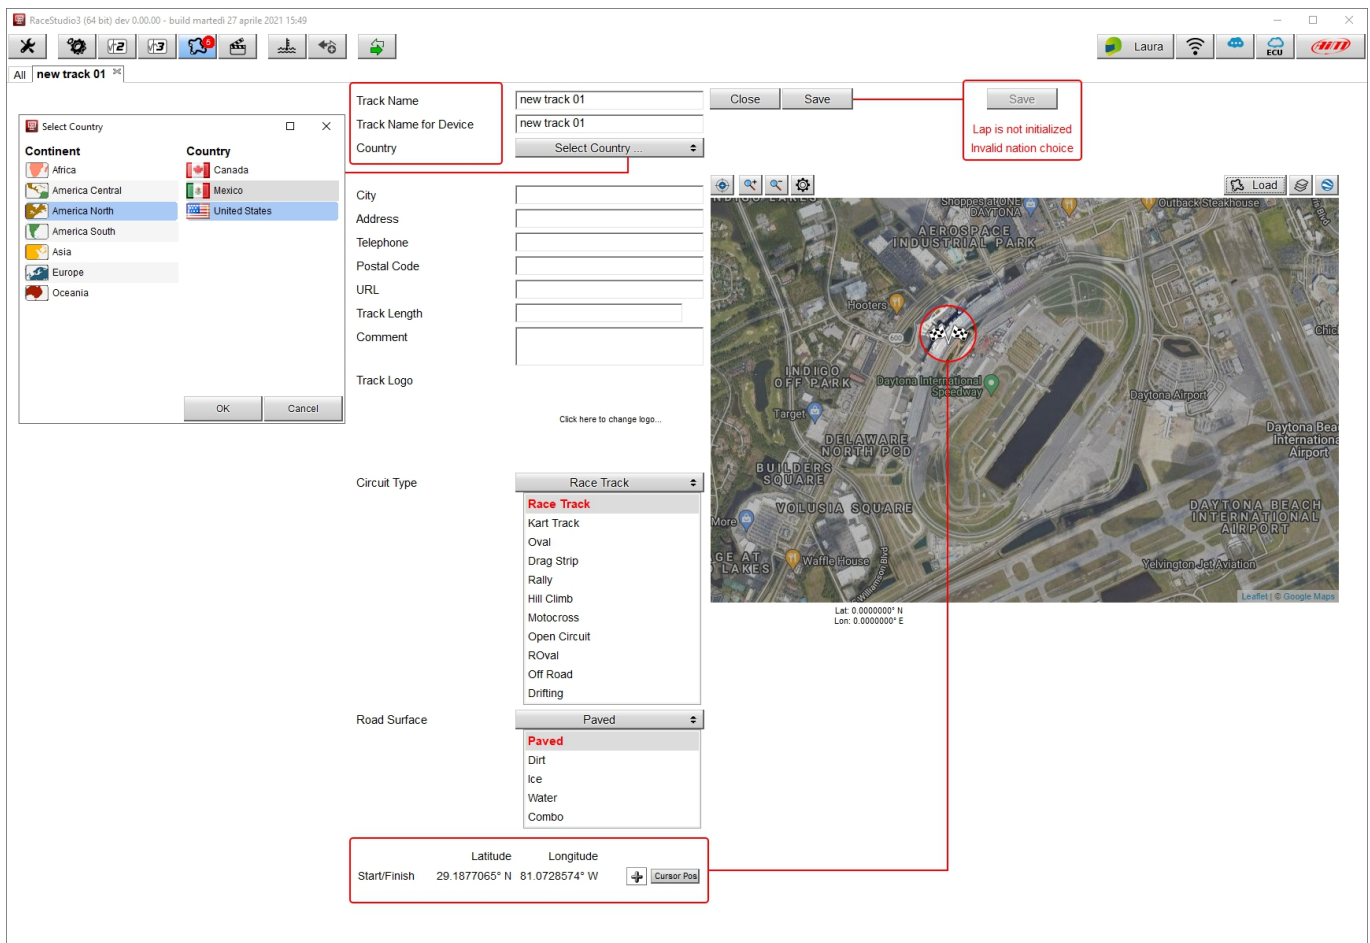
RaceStudio3 (64 bit) dev 0.00.00 - build martedì 27 aprile 2021 15:49

Laura

All new track 01

Select Country

Continent
Africa
America Central
America North
America South
Asia
Europe
Oceania

Country
Canada
Mexico
United States

OK Cancel

Track Name new track 01
Track Name for Device new track 01
Country Select Country ...

Close Save

Save
Lap is not initialized
Invalid nation choice

City
Address
Telephone
Postal Code
URL
Track Length
Comment
Track Logo

Click here to change logo...

Load

Shoppes at ONE DAYTONA
Outback Steakhouse
AEROSPACE INDUSTRIAL PARK
Hooters
INDIGO OFF PARK
Daytona International Speedway
Daytona Airport
Target
DELAWARE NORTH PCD
Daytona Beach International Airport
BUILDERS SQUARE
VOLUSIA SQUARE
DAYTONA BEACH INTERNATIONAL AIRPORT
More
Waffle House
GE AT LAKES
Yelvington Jet Aviation
Chick
Leaflet | © Google Maps

Lat: 0.0000000° N
Lon: 0.0000000° E

Circuit Type Race Track
Race Track
Kart Track
Oval
Drag Strip
Rally
Hill Climb
Motocross
Open Circuit
ROval
Off Road
Drifting

Road Surface Paved
Paved
Dirt
Ice
Water
Combo

Latitude Longitude
Start/Finish 29.1877065° N 81.0728574° W Cursor Pos